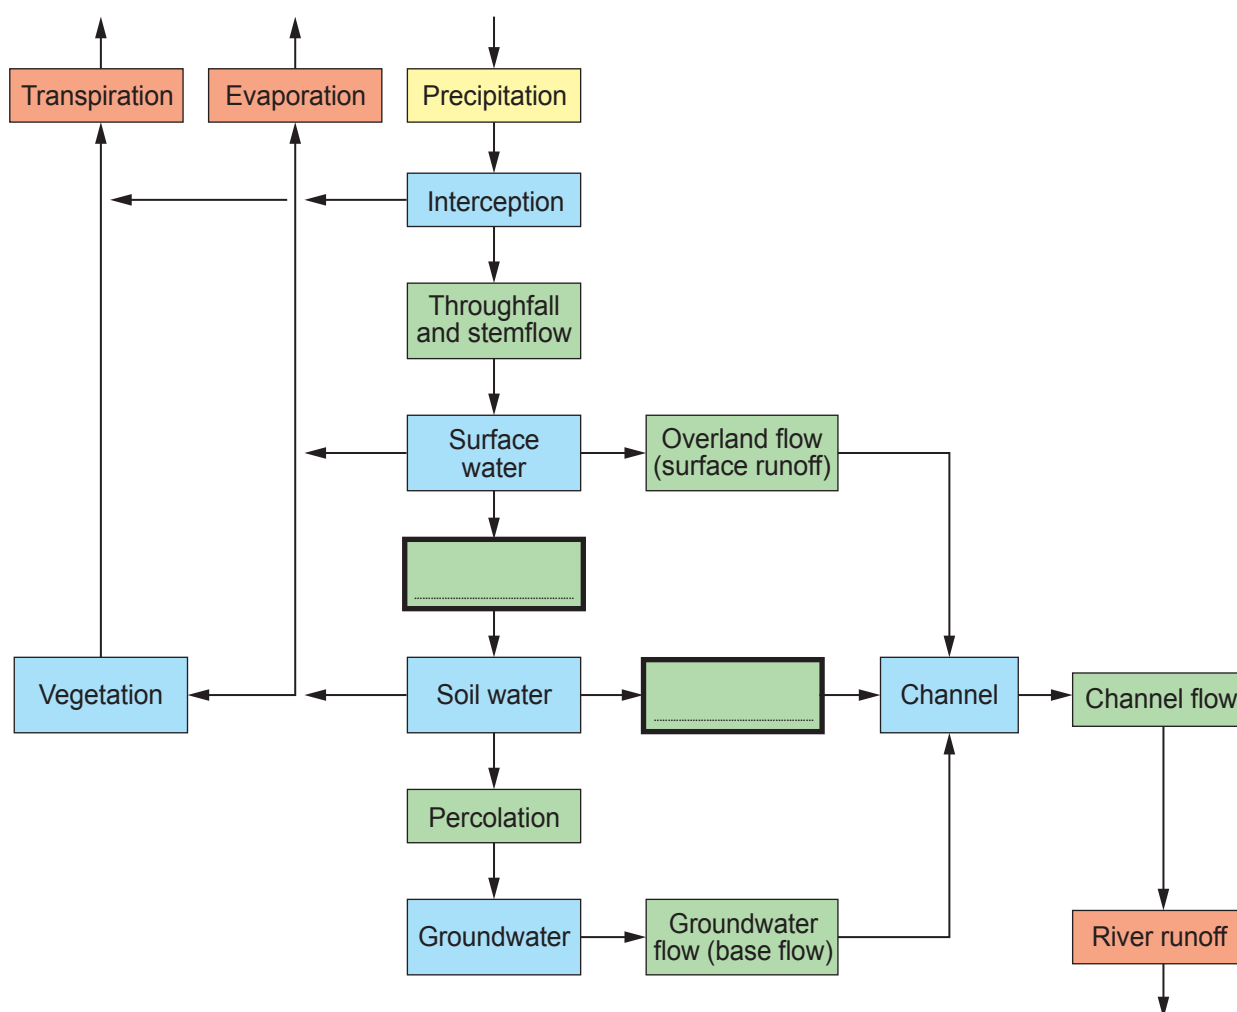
Transpiration

Evaporation

Precipitation

Interception

Throughfall and stemflow

Surface water

Overland flow (surface runoff)

..............................

Vegetation

Soil water

..............................

Channel

Channel flow

Percolation

Groundwater

Groundwater flow (base flow)

River runoff